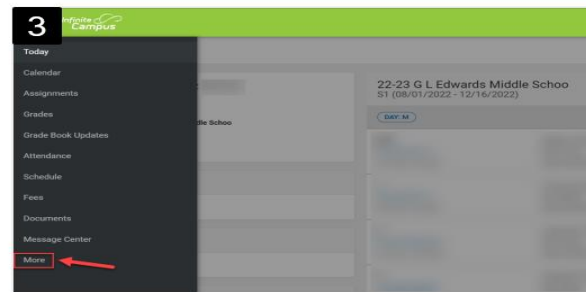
3

Infinite Campus

Today

Calendar

Assignments

Grades

Grade Book Updates

Attendance

Schedule

Fees

Documents

Message Center

More

dle School

22-23 G L Edwards Middle Schoo
S1 (08/01/2022 - 12/16/2022)

DAY: M